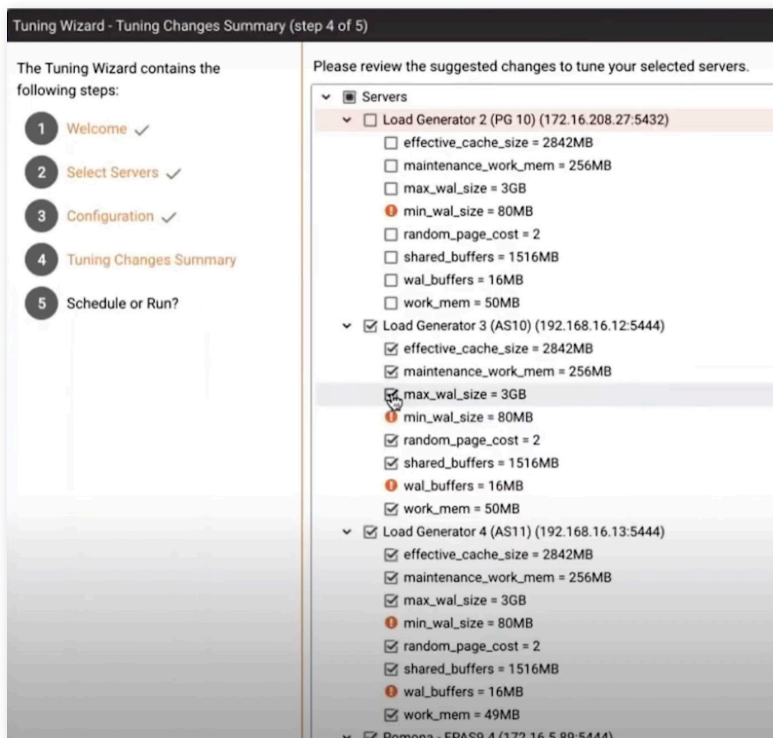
Tuning Wizard - Tuning Changes Summary (step 4 of 5)

The Tuning Wizard contains the following steps:

1 Welcome ✓
2 Select Servers ✓
3 Configuration ✓
4 Tuning Changes Summary
5 Schedule or Run?

Please review the suggested changes to tune your selected servers.

Servers
Load Generator 2 (PG 10) (172.16.208.27:5432)
effective_cache_size = 2842MB
maintenance_work_mem = 256MB
max_wal_size = 3GB
min_wal_size = 80MB
random_page_cost = 2
shared_buffers = 1516MB
wal_buffers = 16MB
work_mem = 50MB
Load Generator 3 (AS10) (192.168.16.12:5444)
effective_cache_size = 2842MB
maintenance_work_mem = 256MB
max_wal_size = 3GB
min_wal_size = 80MB
random_page_cost = 2
shared_buffers = 1516MB
wal_buffers = 16MB
work_mem = 50MB
Load Generator 4 (AS11) (192.168.16.13:5444)
effective_cache_size = 2842MB
maintenance_work_mem = 256MB
max_wal_size = 3GB
min_wal_size = 80MB
random_page_cost = 2
shared_buffers = 1516MB
wal_buffers = 16MB
work_mem = 49MB
Pomona - EPAS9.4 (172.16.5.89:5444)